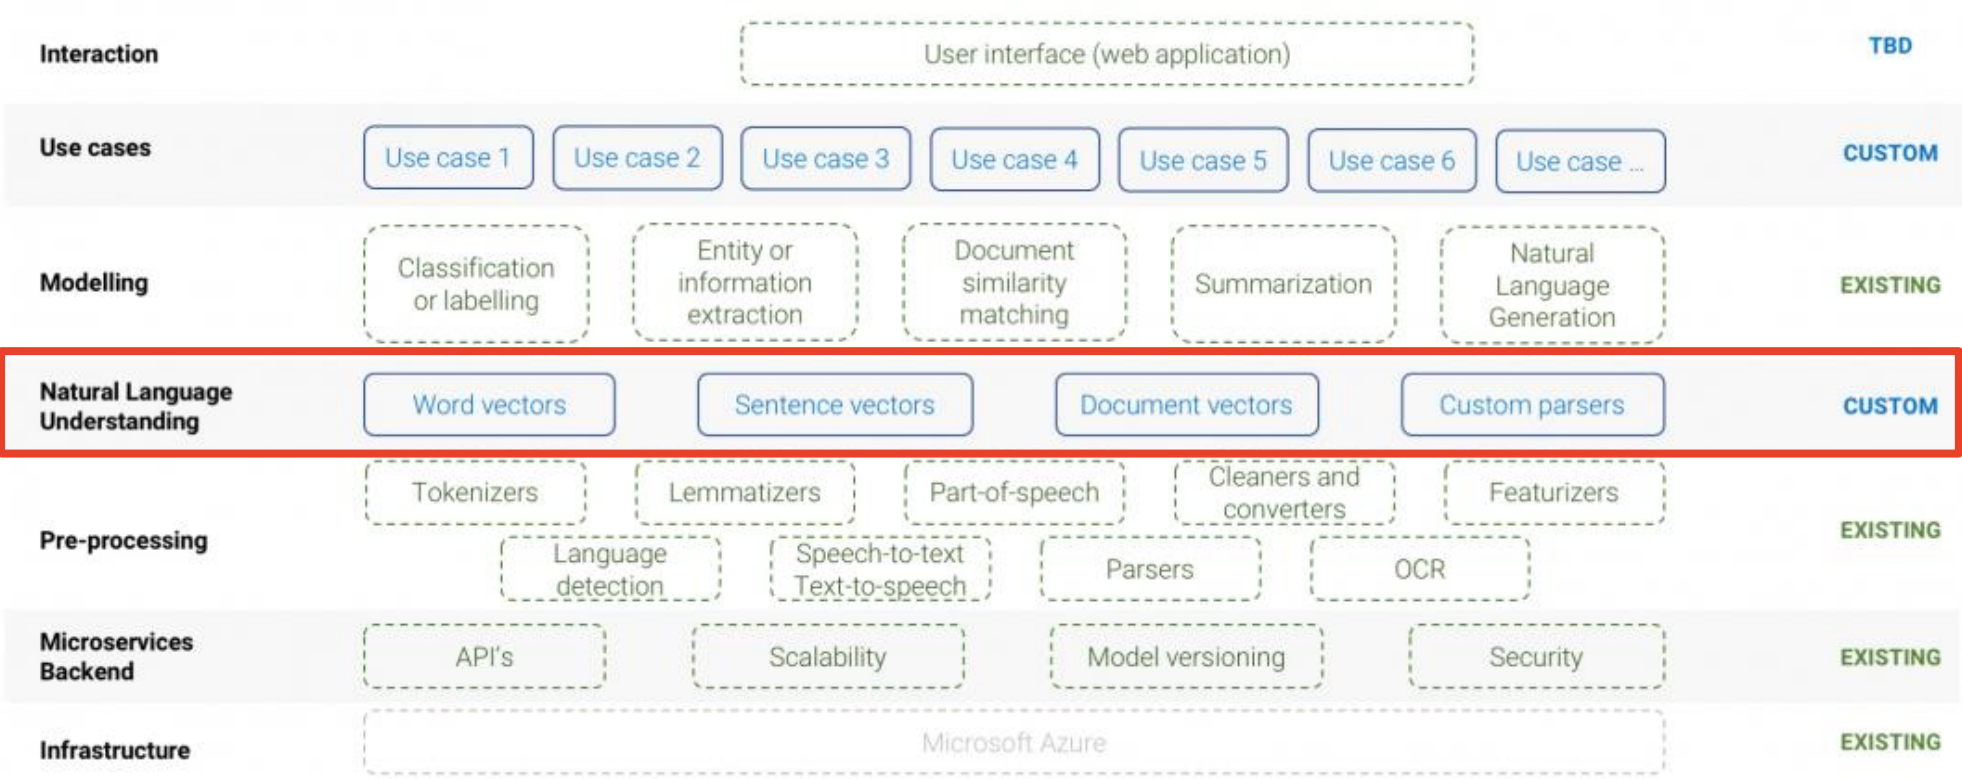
Interaction
User interface (web application)
TBD

Use cases
Use case 1
Use case 2
Use case 3
Use case 4
Use case 5
Use case 6
Use case ...
CUSTOM

Modelling
Classification or labelling
Entity or information extraction
Document similarity matching
Summarization
Natural Language Generation
EXISTING

Natural Language Understanding
Word vectors
Sentence vectors
Document vectors
Custom parsers
CUSTOM

Pre-processing
Tokenizers
Lemmatizers
Part-of-speech
Cleaners and converters
Featurizers
Language detection
Speech-to-text Text-to-speech
Parsers
OCR
EXISTING

Microservices Backend
API's
Scalability
Model versioning
Security
EXISTING

Infrastructure
Microsoft Azure
EXISTING